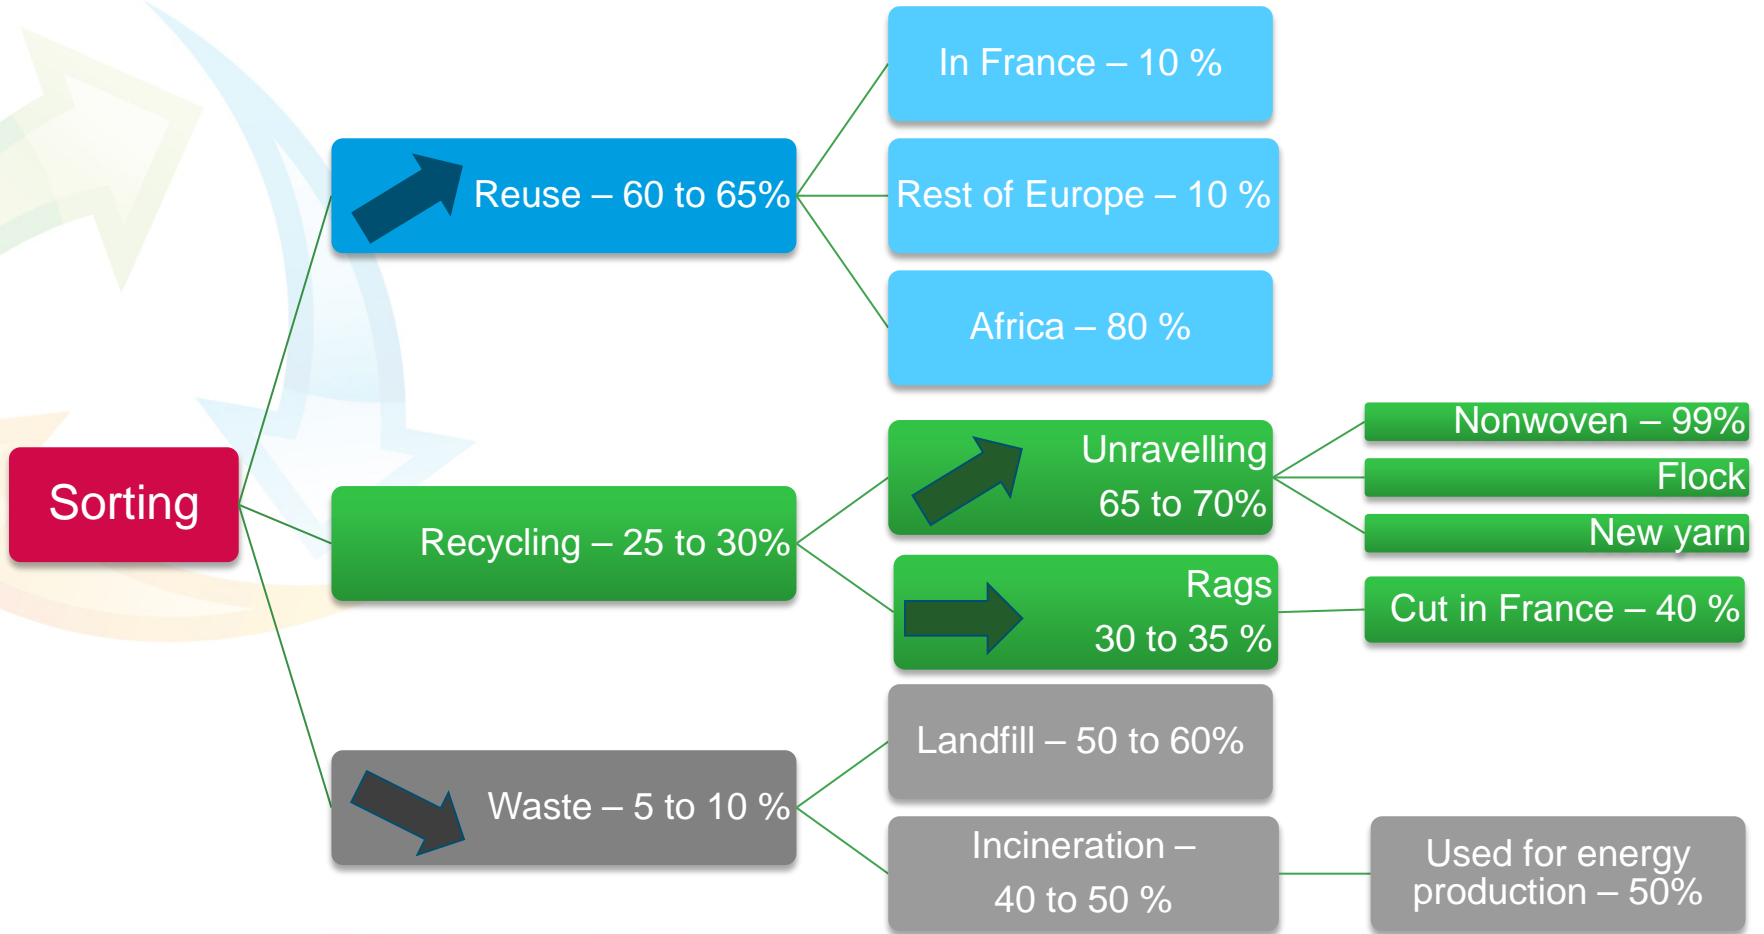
Sorting

Reuse – 60 to 65%

In France – 10 %

Rest of Europe – 10 %

Africa – 80 %

Recycling – 25 to 30%

Unravelling 65 to 70%

Nonwoven – 99%

Flock

New yarn

Rags 30 to 35 %

Cut in France – 40 %

Waste – 5 to 10 %

Landfill – 50 to 60%

Incineration – 40 to 50 %

Used for energy production – 50%